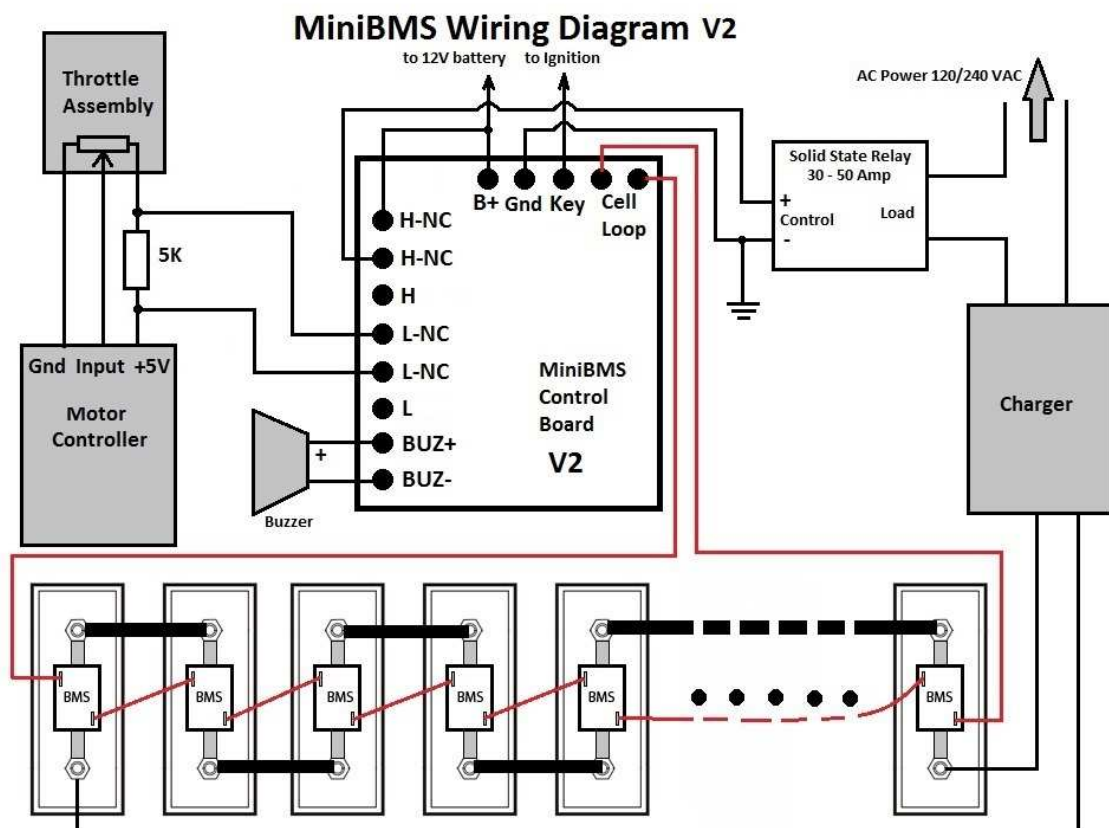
MiniBMS Wiring Diagram V2

to 12V battery to Ignition

AC Power 120/240 VAC

Throttle Assembly

5K

Gnd Input +5V

Motor Controller

B+ Gnd Key Cell Loop

H-NC
H-NC
H
L-NC
L-NC
L
BUZ+
BUZ-

+

Buzzer

MiniBMS Control Board
V2

Solid State Relay 30 - 50 Amp

+ Control -

Load

Charger

BMS

BMS

BMS

BMS

BMS

BMS